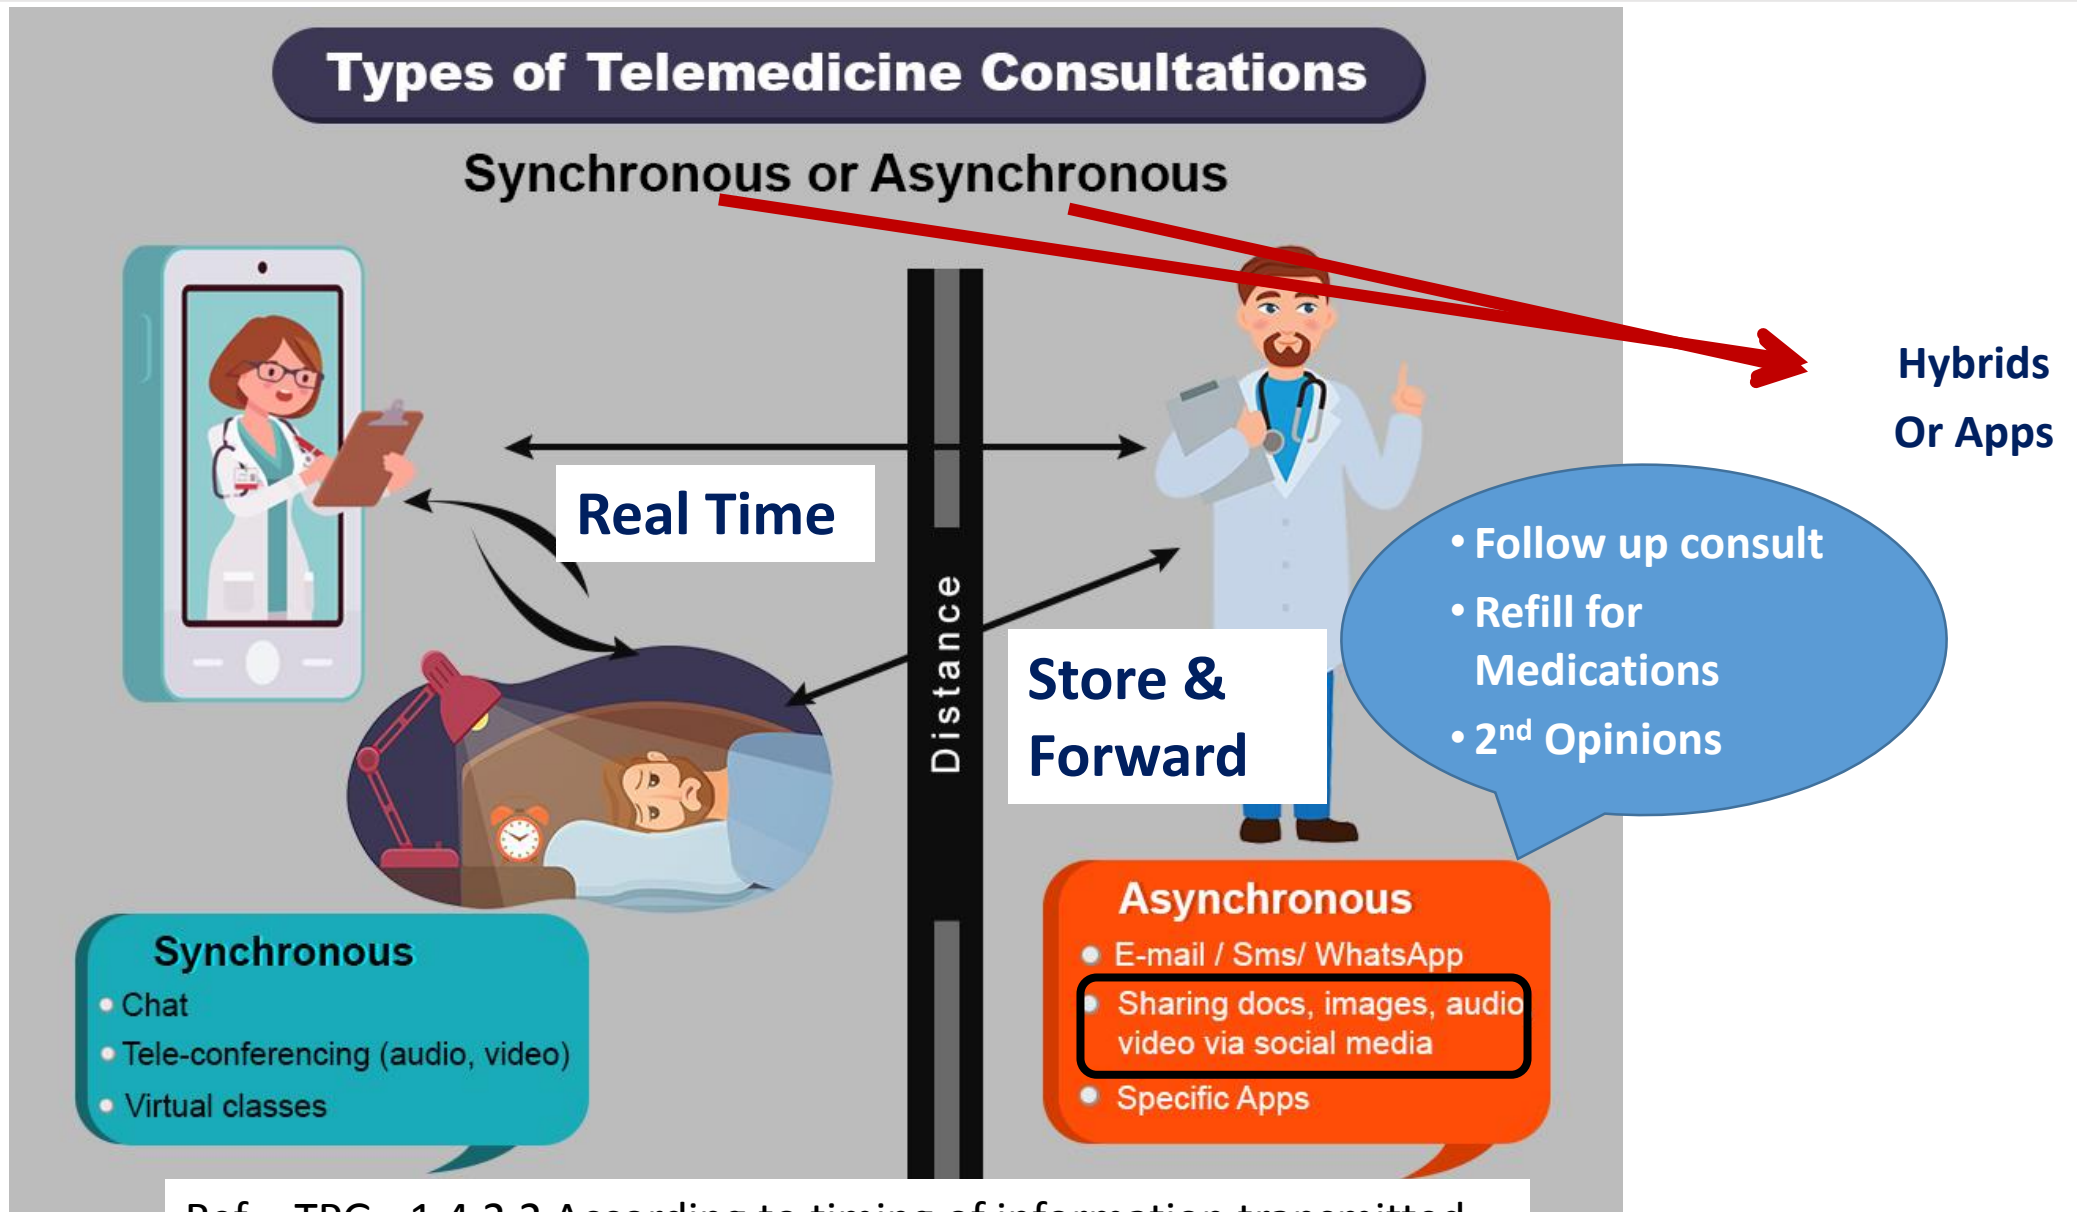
Types of Telemedicine Consultations

Synchronous or Asynchronous

Hybrids
Or Apps

Real Time

Distance

Store & Forward

• Follow up consult
• Refill for Medications
• $2^{nd}$ Opinions

Synchronous
• Chat
• Tele-conferencing (audio, video)
• Virtual classes

Asynchronous
• E-mail / Sms/ WhatsApp
• Sharing docs, images, audio video via social media
• Specific Apps

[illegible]